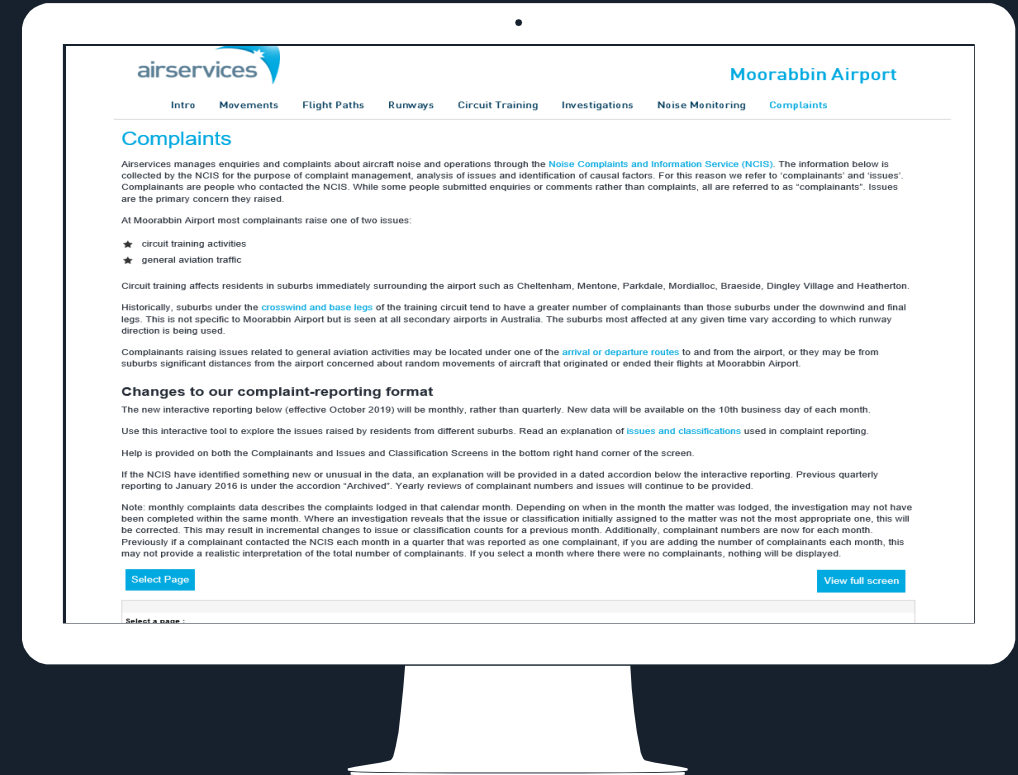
airservices

Moorabbin Airport

Intro Movements Flight Paths Runways Circuit Training Investigations Noise Monitoring Complaints

Complaints

Airservices manages enquiries and complaints about aircraft noise and operations through the Noise Complaints and Information Service (NCIS). The information below is collected by the NCIS for the purpose of complaint management, analysis of issues and identification of causal factors. For this reason we refer to 'complainants' and 'issues'. Complainants are people who contacted the NCIS. While some people submitted enquiries or comments rather than complaints, all are referred to as "complainants". Issues are the primary concern they raised.

At Moorabbin Airport most complainants raise one of two issues:

- circuit training activities
- general aviation traffic

Circuit training affects residents in suburbs immediately surrounding the airport such as Cheltenham, Mentone, Parkdale, Mordialloc, Braeside, Dingley Village and Heatherton.

Historically, suburbs under the crosswind and base legs of the training circuit tend to have a greater number of complainants than those suburbs under the downwind and final legs. This is not specific to Moorabbin Airport but is seen at all secondary airports in Australia. The suburbs most affected at any given time vary according to which runway direction is being used.

Complainants raising issues related to general aviation activities may be located under one of the arrival or departure routes to and from the airport, or they may be from suburbs significant distances from the airport concerned about random movements of aircraft that originated or ended their flights at Moorabbin Airport.

Changes to our complaint-reporting format

The new interactive reporting below (effective October 2019) will be monthly, rather than quarterly. New data will be available on the 10th business day of each month.

Use this interactive tool to explore the issues raised by residents from different suburbs. Read an explanation of issues and classifications used in complaint reporting.

Help is provided on both the Complainants and Issues and Classification Screens in the bottom right hand corner of the screen.

If the NCIS have identified something new or unusual in the data, an explanation will be provided in a dated accordion below the interactive reporting. Previous quarterly reporting to January 2016 is under the accordion "Archived". Yearly reviews of complainant numbers and issues will continue to be provided.

Note: monthly complaints data describes the complaints lodged in that calendar month. Depending on when in the month the matter was lodged, the investigation may not have been completed within the same month. Where an investigation reveals that the issue or classification initially assigned to the matter was not the most appropriate one, this will be corrected. This may result in incremental changes to issue or classification counts for a previous month. Additionally, complainant numbers are now for each month. Previously if a complainant contacted the NCIS each month in a quarter that was reported as one complainant, if you are adding the number of complainants each month, this may not provide a realistic interpretation of the total number of complainants. If you select a month where there were no complainants, nothing will be displayed.

Select Page

View full screen

Select a page :